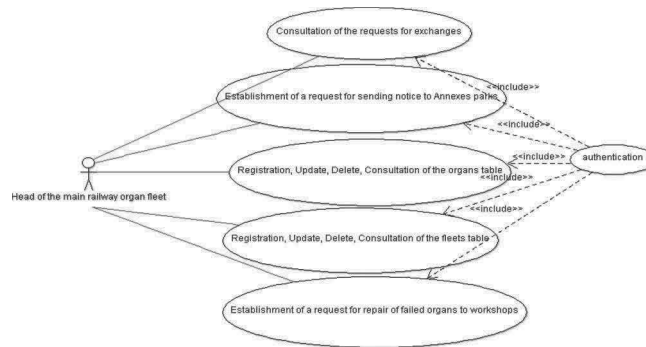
Consultation of the requests for exchanges

Establishment of a request for sending notice to Annexes parks

Registration, Update, Delete, Consultation of the organs table

Registration, Update, Delete, Consultation of the fleets table

Establishment of a request for repair of failed organs to workshops

<<include>>

<<include>>

<<include>>

<<include>>

<<include>>

authentication

Head of the main railway organ fleet